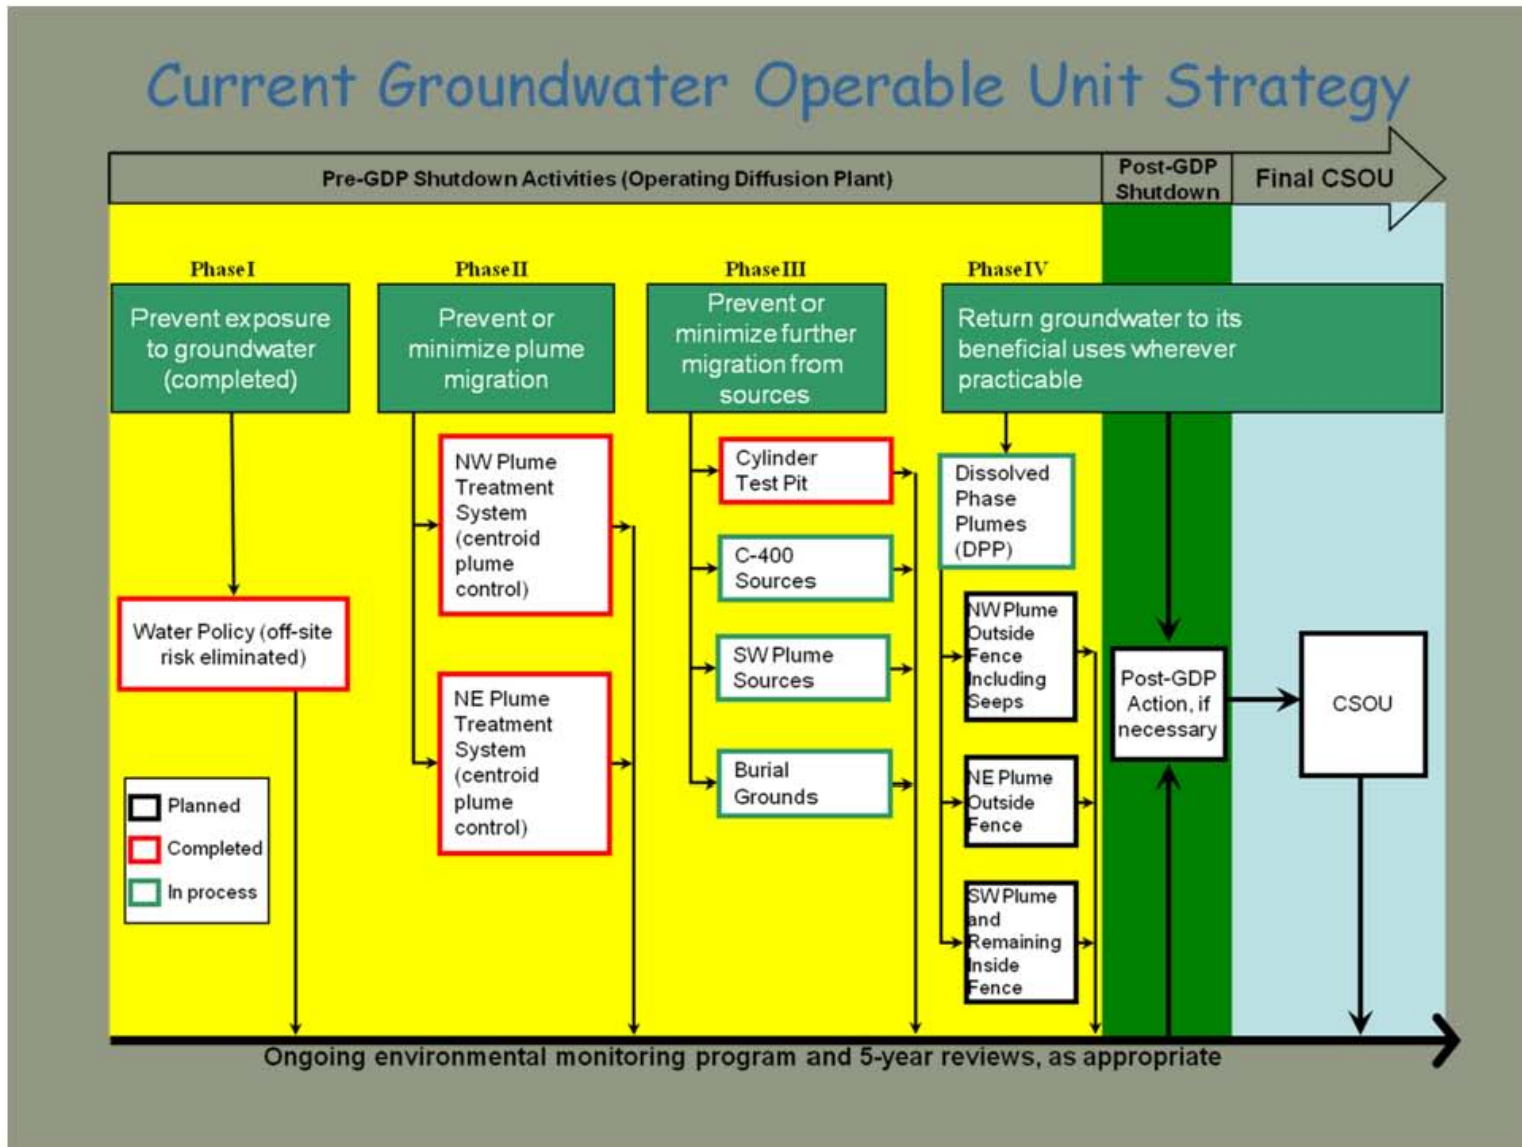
Current Groundwater Operable Unit Strategy

Pre-GDP Shutdown Activities (Operating Diffusion Plant)

Post-GDP Shutdown

Final CSOU

Phase I

Prevent exposure to groundwater (completed)

Phase II

Prevent or minimize plume migration

Phase III

Prevent or minimize further migration from sources

Phase IV

Return groundwater to its beneficial uses wherever practicable

Water Policy (off-site risk eliminated)

NW Plume Treatment System (centroid plume control)

NE Plume Treatment System (centroid plume control)

Cylinder Test Pit

C-400 Sources

SW Plume Sources

Burial Grounds

Dissolved Phase Plumes (DPP)

NW Plume Outside Fence Including Seeps

NE Plume Outside Fence

SW Plume and Remaining Inside Fence

Post-GDP Action, if necessary

CSOU

Planned

Completed

In process

Ongoing environmental monitoring program and 5-year reviews, as appropriate